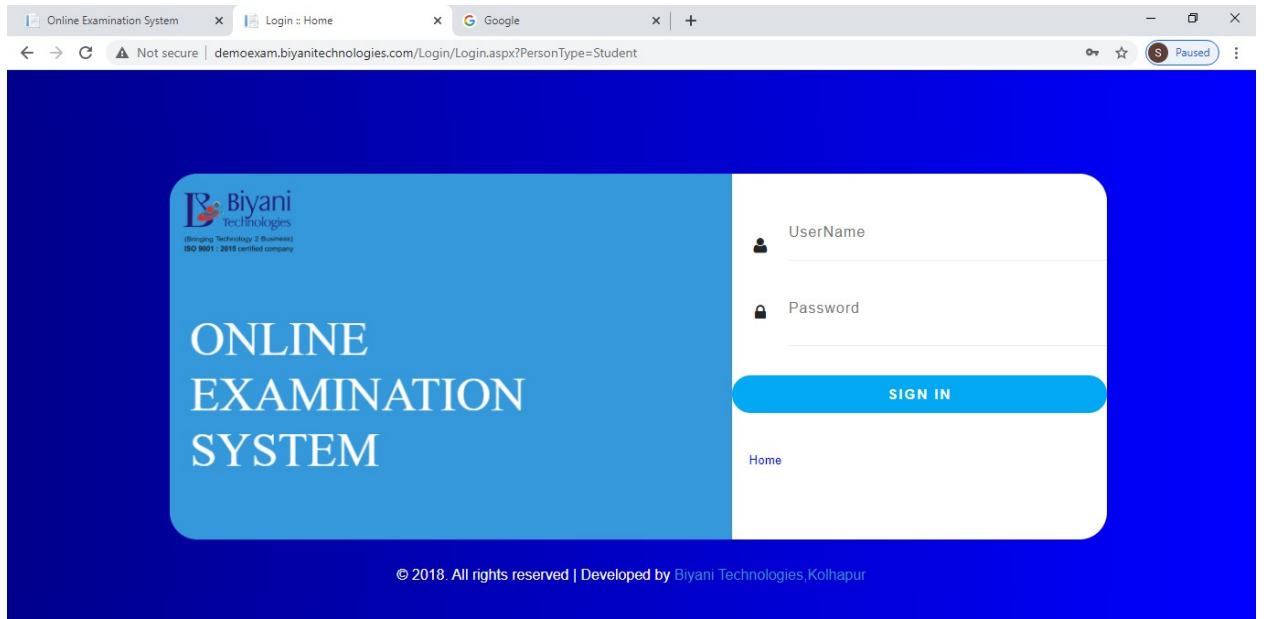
Online Examination System ×
Login :: Home ×
Google ×
+

Not secure | demoexam.biyanitechnologies.com/Login/Login.aspx?PersonType=Student

S Paused

Biyani Technologies
(Bringing Technology 2 Business)
ISO 9001 : 2015 certified company

ONLINE EXAMINATION SYSTEM

UserName

Password

SIGN IN

Home

© 2018. All rights reserved | Developed by Biyani Technologies,Kolhapur